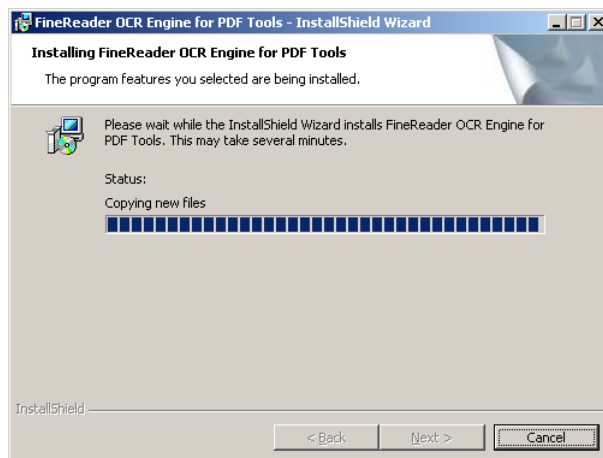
FineReader OCR Engine for PDF Tools - InstallShield Wizard

Installing FineReader OCR Engine for PDF Tools

The program features you selected are being installed.

Please wait while the InstallShield Wizard installs FineReader OCR Engine for PDF Tools. This may take several minutes.

Status:

Copying new files

InstallShield

< Back

Next >

Cancel